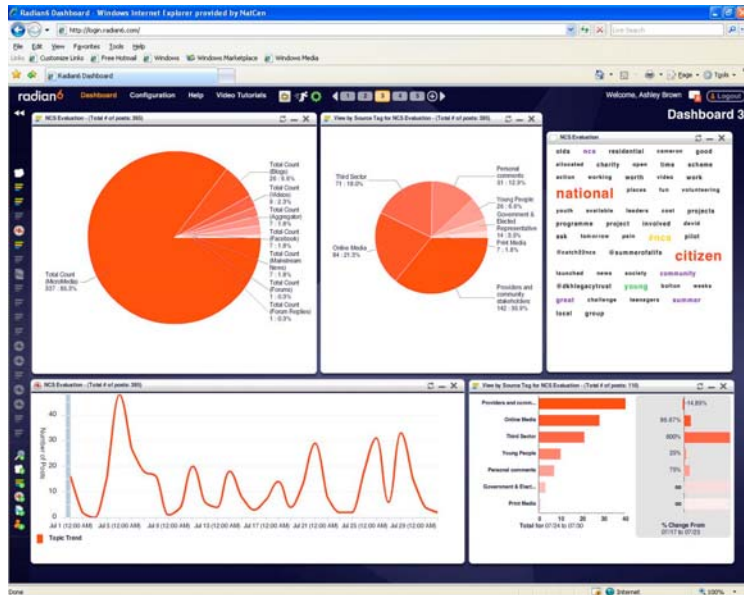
Radian6 Dashboard - Windows Internet Explorer provided by NatCen

http://login.radian6.com/

Live Search

File Edit View Favorites Tools Help

Links Customize Links Free Hotmail Windows Windows Marketplace Windows Media

Radian6 Dashboard

Page Tools

radian6 Dashboard Configuration Help Video Tutorials

1 2 3 4 5

Welcome, Ashley Brown Logout

Dashboard 3

NCS Evaluation - (Total # of posts: 393)

Total Count (Blogs) 26 : 6.6%

Total Count (Videos) 9 : 2.3%

Total Count (Aggregator) 7 : 1.8%

Total Count (Facebook) 7 : 1.8%

Total Count (Mainstream News) 7 : 1.8%

Total Count (Forums) 1 : 0.3%

Total Count (Forum Replies) 1 : 0.3%

Total Count (MicroMedia) 337 : 85.3%

View by Source Tag for NCS Evaluation - (Total # of posts: 393)

Third Sector 71 : 18.0%

Personal comments 51 : 12.9%

Young People 26 : 6.6%

Government & Elected Representative 14 : 3.6%

Print Media 7 : 1.8%

Online Media 84 : 21.3%

Providers and community stakeholders 142 : 35.9%

NCS Evaluation

olds ncs residential cameron good allocated charity open time scheme action working worth video work national places fun volunteering youth available leaders cool projects programme project involved david ask tomorrow pals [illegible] pilot #natch03ncs @summerofalife citizen launched news society community @dkhlegacytrust young bolton weeks great challenge teenagers summer local group

NCS Evaluation - (Total # of posts: 393)

Number of Posts

40 30 20 10 0

Jul 1 (12:00 AM) Jul 5 (12:00 AM) Jul 9 (12:00 AM) Jul 13 (12:00 AM) Jul 17 (12:00 AM) Jul 21 (12:00 AM) Jul 25 (12:00 AM) Jul 29 (12:00 AM)

Topic Trend

View by Source Tag for NCS Evaluation - (Total # of posts: 110)

Providers and comm...

Online Media

Third Sector

Young People

Personal comments

Government & Elect...

Print Media

0 10 20 30 40

Total for 07/24 to 07/30

-14.89%

66.67%

800%

20%

75%

% Change From 07/17 to 07/23

Done Internet 100%